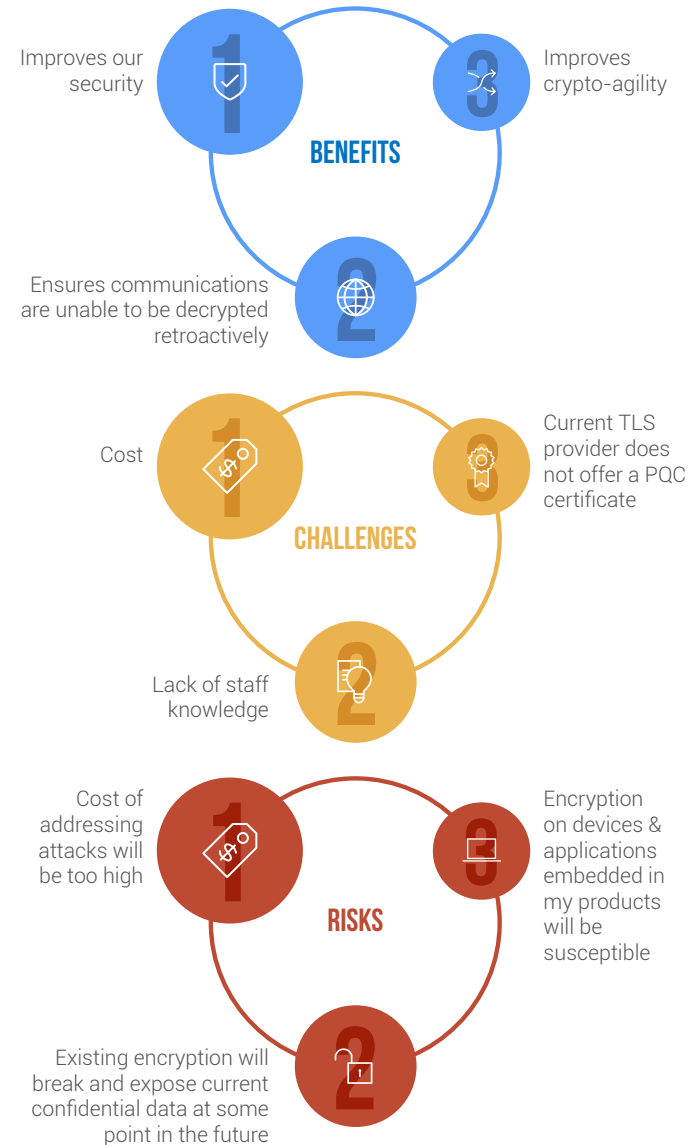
1
Improves our security

3
Improves crypto-agility

BENEFITS

2
Ensures communications are unable to be decrypted retroactively

1
Cost

3
Current TLS provider does not offer a PQC certificate

CHALLENGES

2
Lack of staff knowledge

1
Cost of addressing attacks will be too high

3
Encryption on devices & applications embedded in my products will be susceptible

RISKS

2
Existing encryption will break and expose current confidential data at some point in the future